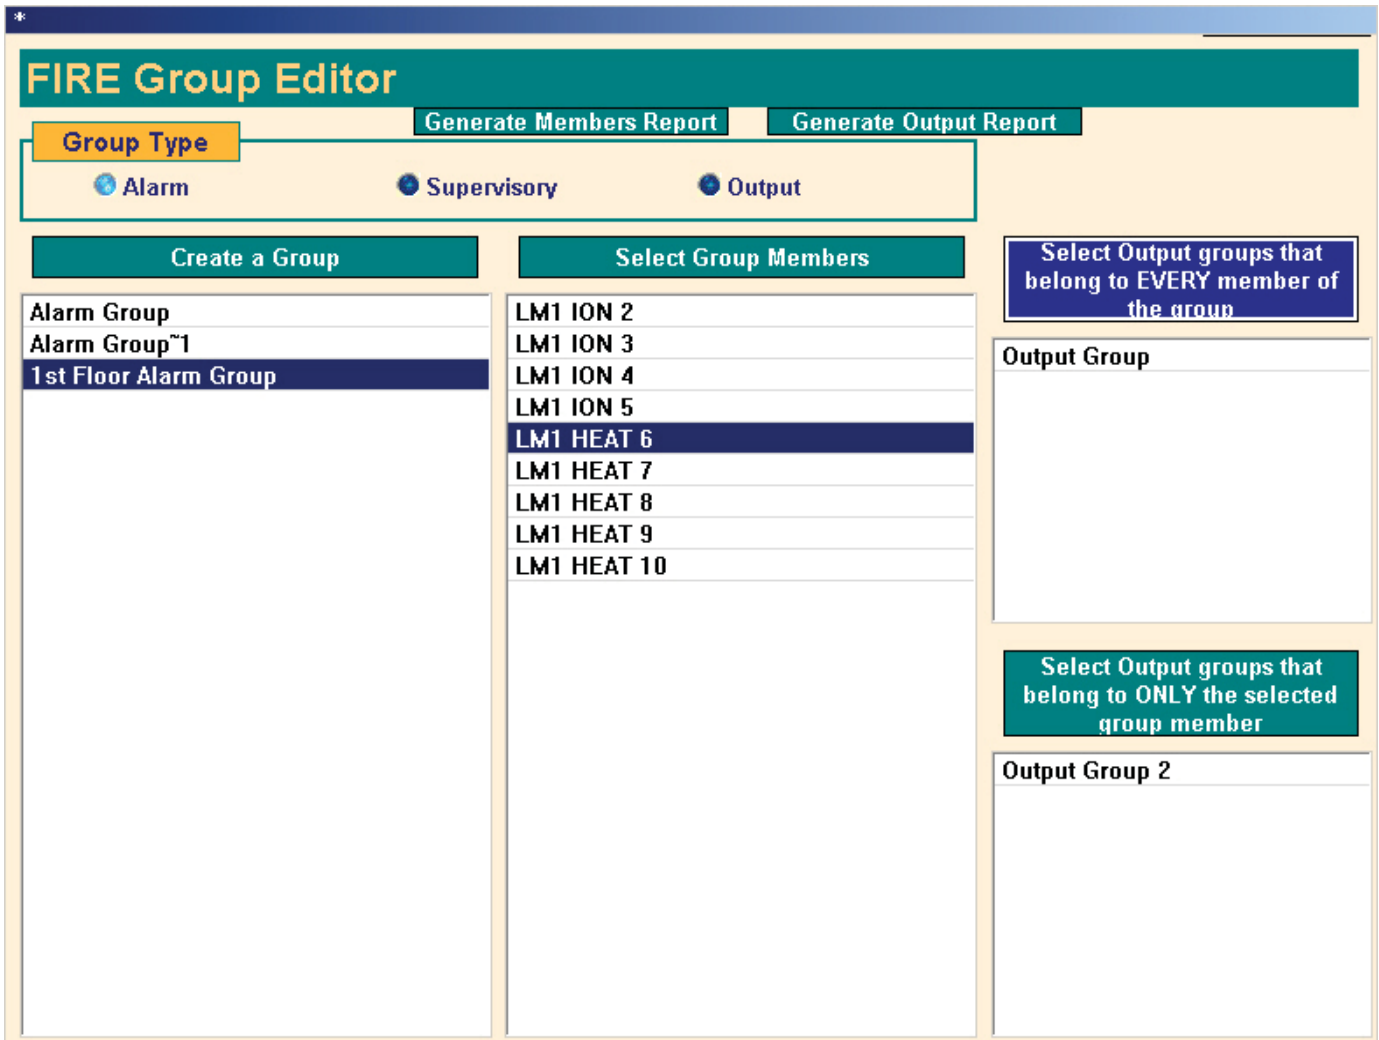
FIRE Group Editor

Generate Members Report

Generate Output Report

Group Type

Alarm

Supervisory

Output

Create a Group

Alarm Group
Alarm Group~1
1st Floor Alarm Group

Select Group Members

LM1 ION 2
LM1 ION 3
LM1 ION 4
LM1 ION 5
LM1 HEAT 6
LM1 HEAT 7
LM1 HEAT 8
LM1 HEAT 9
LM1 HEAT 10

Select Output groups that belong to EVERY member of the group

Output Group

Select Output groups that belong to ONLY the selected group member

Output Group 2